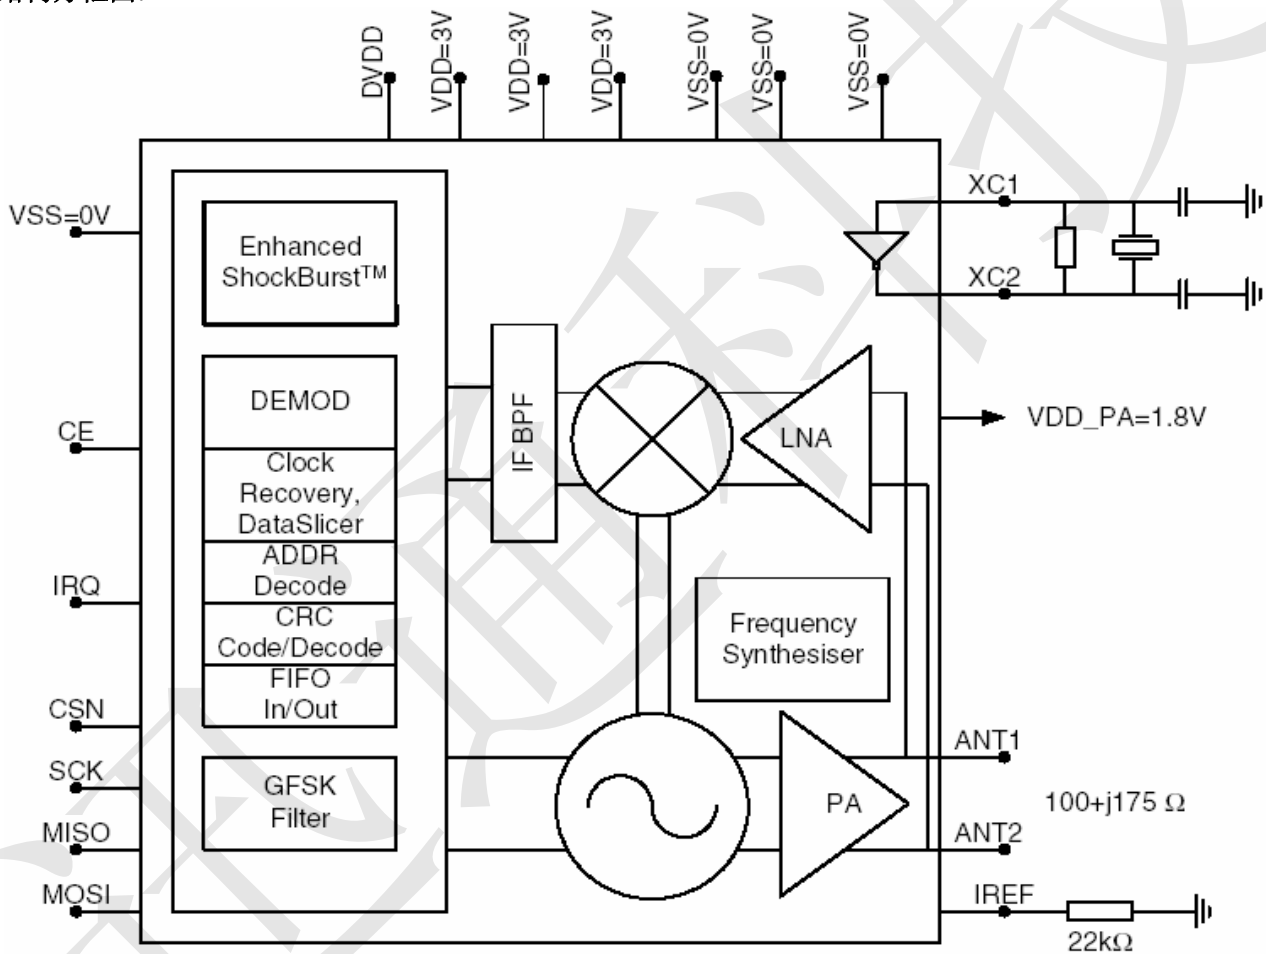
DVDD
VDD=3V
VDD=3V
VDD=3V
VSS=0V
VSS=0V
VSS=0V

VSS=0V
CE
IRQ
CSN
SCK
MISO
MOSI

Enhanced ShockBurst™

DEMOD
Clock Recovery, DataSlicer
ADDR Decode
CRC Code/Decode
FIFO In/Out

GFSK Filter

IF BPF

LNA

Frequency Synthesiser

PA

XC1
XC2
VDD_PA=1.8V
ANT1
ANT2
$100+j175\ \Omega$
IREF
$22k\Omega$